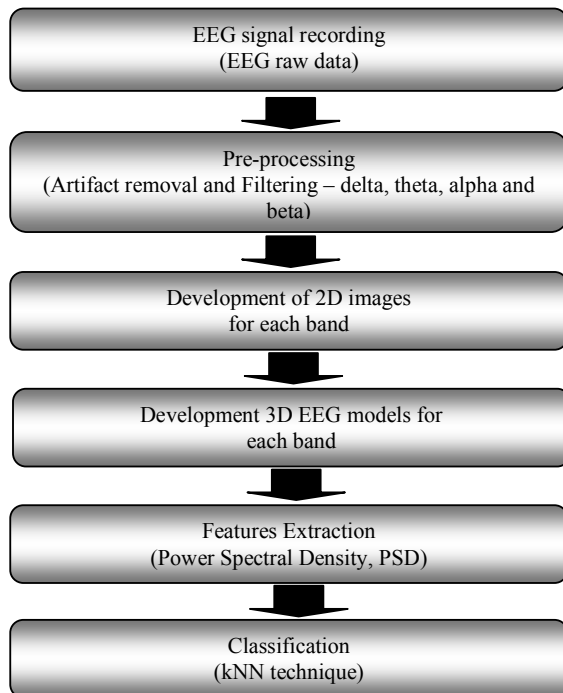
EEG signal recording
(EEG raw data)

Pre-processing
(Artifact removal and Filtering – delta, theta, alpha and beta)

Development of 2D images
for each band

Development 3D EEG models for
each band

Features Extraction
(Power Spectral Density, PSD)

Classification
(kNN technique)